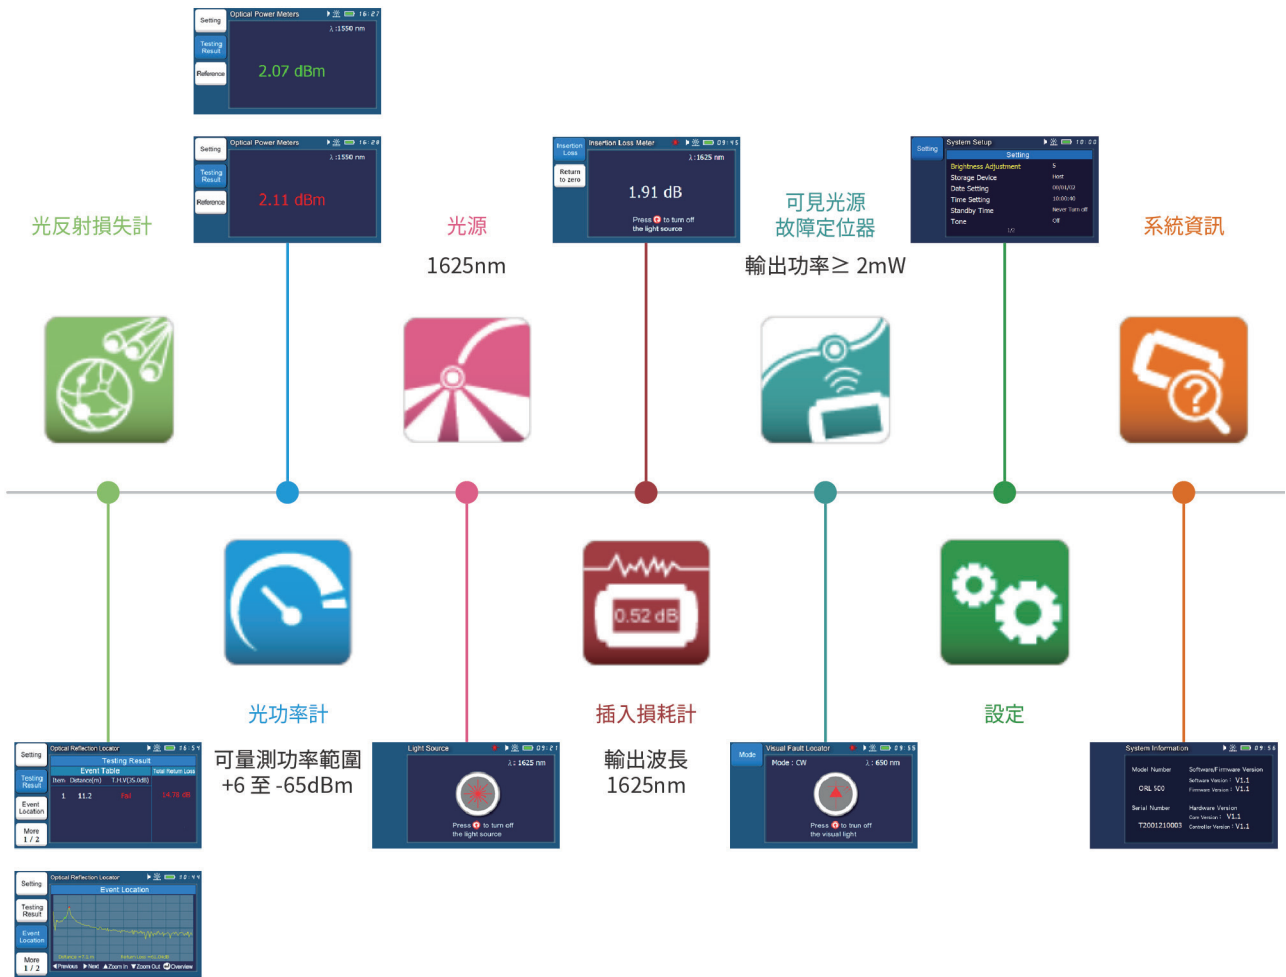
Setting
Testing Result
Reference
Optical Power Meters 16:27
λ :1550 nm
2.07 dBm

Setting
Testing Result
Reference
Optical Power Meters 16:28
λ :1550 nm
2.11 dBm

光反射損失計

光源
1625nm

Insertion Loss
Return to zero
Insertion Loss Meter 09:45
λ : 1625 nm
1.91 dB
Press to turn off the light source

可見光源
故障定位器
輸出功率≥ 2mW

Setting
System Setup 10:00
Setting
Brightness Adjustment 5
Storage Device
Date Setting
Time Setting 10:00:40
Standby Time Never Turn off
Tone Off

系統資訊

0.52 dB

光功率計
可量測功率範圍
+6 至 -65dBm

插入損耗計
輸出波長
1625nm

設定

Setting
Testing Result
Event Location
More 1 / 2
Optical Reflection Locator
Testing Result
Event Table
Total Return Loss
Item Distance(m) T.H.V(25.0dB)
1 11.2 Fail 14.78 dB

Light Source 09:21
λ : 1625 nm
Press to turn off the light source

Mode
Visual Fault Locator 09:55
Mode : CW λ : 650 nm
Press to trun off the visual light

System Information 09:56
Model Number ORL 500
Software/Firmware Version
Software Version : V1.1
Firmware Version : V1.1
Serial Number T2001210003
Hardware Version
Core Version : V1.1
Controller Version : V1.1

Setting
Testing Result
Event Location
More 1 / 2
Optical Reflection Locator
Event Location
Previous Next Zoom In Zoom Out Overview